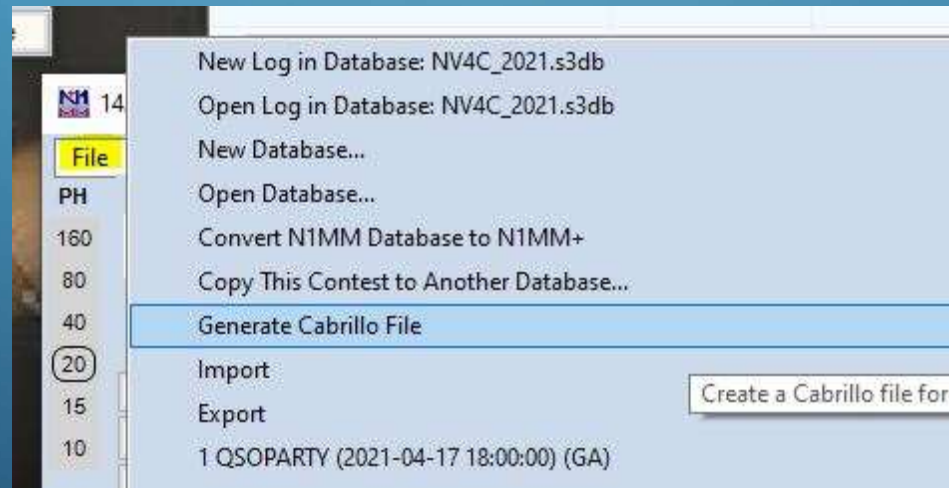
14
File
PH
160
80
40
20
15
10

New Log in Database: NV4C_2021.s3db
Open Log in Database: NV4C_2021.s3db
New Database...
Open Database...
Convert N1MM Database to N1MM+
Copy This Contest to Another Database...
Generate Cabrillo File
Import
Export
1 QSOPARTY (2021-04-17 18:00:00) (GA)

Create a Cabrillo file for